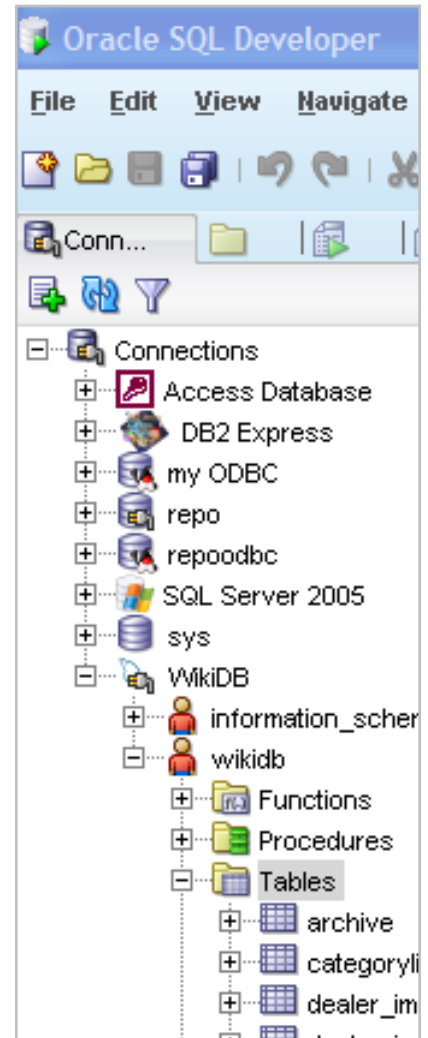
Oracle SQL Developer

File Edit View Navigate

Conn...

Connections
Access Database
DB2 Express
my ODBC
repo
repoodbc
SQL Server 2005
sys
WikiDB
information_scher
wikidb
Functions
Procedures
Tables
archive
categoryli
dealer_im
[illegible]